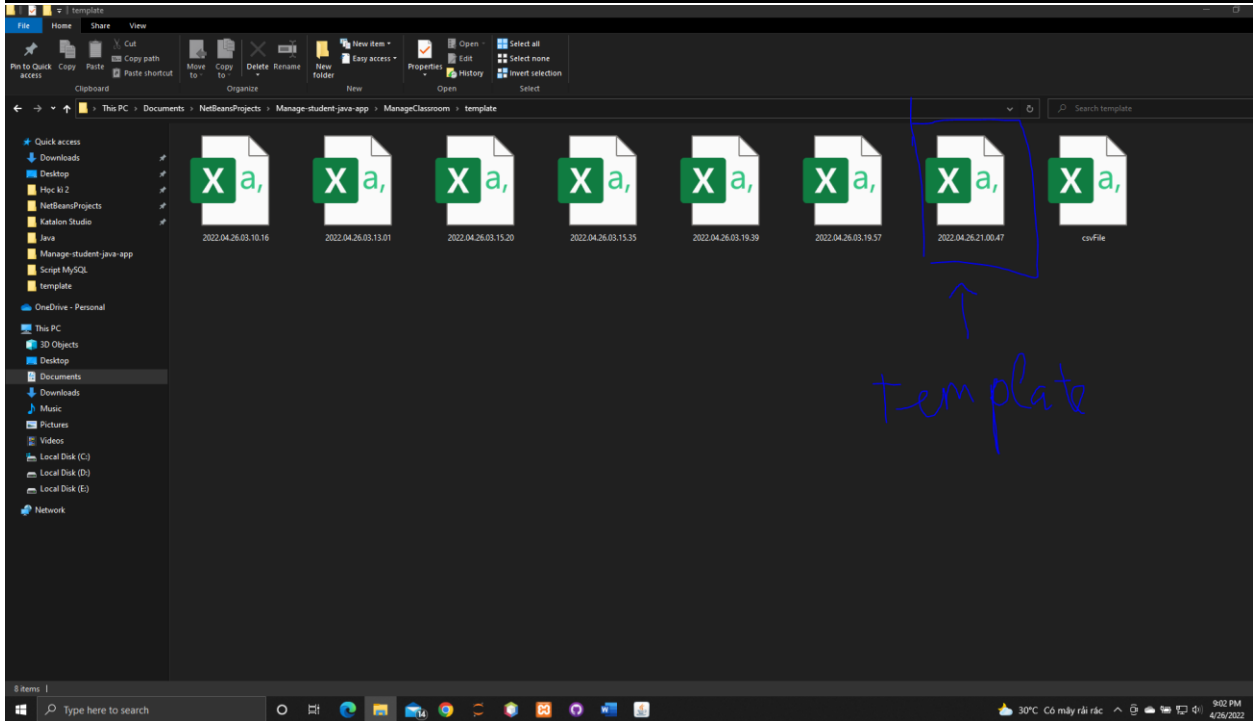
template

File Home Share View

Pin to Quick access Copy Paste Cut Copy path Paste shortcut
Clipboard

Move to Copy to Delete Rename
Organize

New folder New item Easy access
New

Properties Open Edit History
Open

Select all Select none Invert selection
Select

This PC > Documents > NetBeansProjects > Manage-student-java-app > ManageClassroom > template

Search template

Quick access
Downloads
Desktop
Học kì 2
NetBeansProjects
Katalon Studio
Java
Manage-student-java-app
Script MySQL
template
OneDrive - Personal
This PC
3D Objects
Desktop
Documents
Downloads
Music
Pictures
Videos
Local Disk (C:)
Local Disk (D:)
Local Disk (E:)
Network

X a,
2022.04.26.03.10.16
X a,
2022.04.26.03.13.01
X a,
2022.04.26.03.15.20
X a,
2022.04.26.03.15.35
X a,
2022.04.26.03.19.39
X a,
2022.04.26.03.19.57
X a,
2022.04.26.21.00.47
X a,
csvFile

template

8 items

Type here to search

14

30°C Có mây rải rác
9:02 PM
4/26/2022